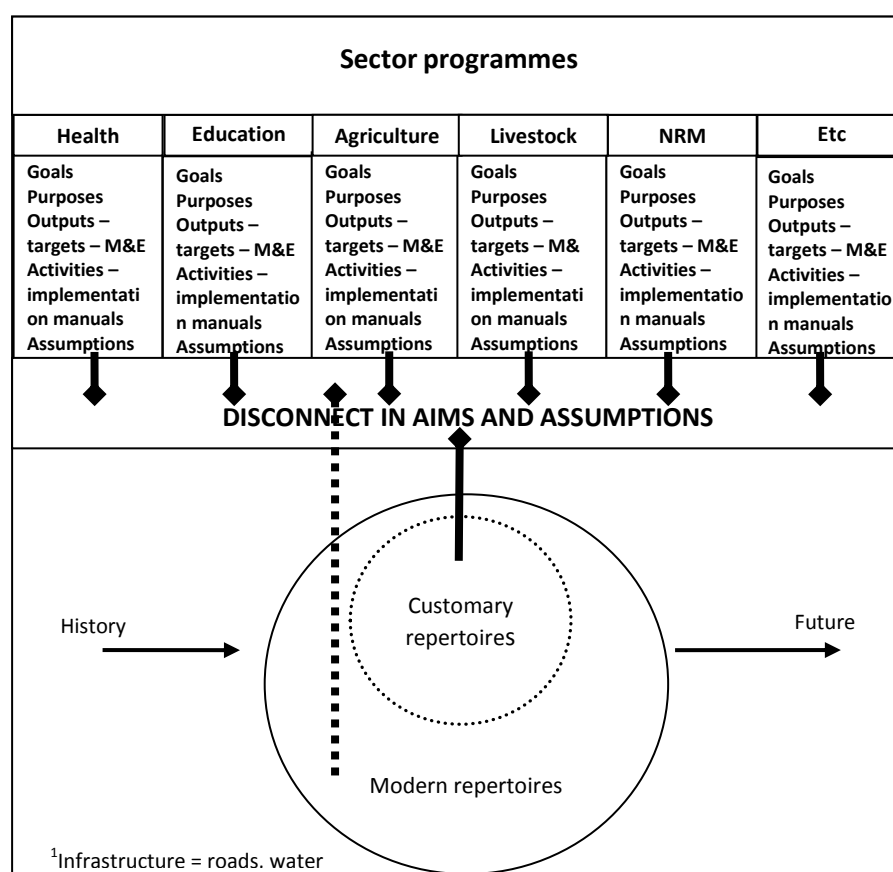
Sector programmes

| Health | Education | Agriculture | Livestock | NRM | Etc |
|---|---|---|---|---|---|
| Goals Purposes Outputs – targets – M&E Activities – implementation manuals Assumptions | Goals Purposes Outputs – targets – M&E Activities – implementation manuals Assumptions | Goals Purposes Outputs – targets – M&E Activities – implementation manuals Assumptions | Goals Purposes Outputs – targets – M& Activities – implementation manuals Assumptions | Goals Purposes Outputs – targets – M&E Activities – implementation manuals Assumptions | Goals Purposes Outputs – targets – M&E Activities – implementatio n manuals Assumptions |

DISCONNECT IN AIMS AND ASSUMPTIONS

History

Customary repertoires

Future

Modern repertoires

$^1$Infrastructure = roads. water